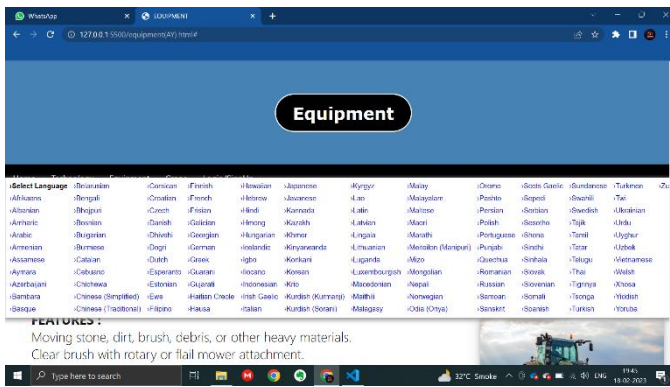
WhatsApp × EQUIPMENT × +

127.0.0.1:5500/equipment(AY).html#

Equipment

›Select Language ›Afrikaans ›Albanian ›Amharic ›Arabic ›Armenian ›Assamese ›Aymara ›Azerbaijani ›Bambara ›Basque

›Belarusian ›Bengali ›Bhojpuri ›Bosnian ›Bulgarian ›Burmese ›Catalan ›Cebuano ›Chichewa ›Chinese (Simplified) ›Chinese (Traditional)

›Corsican ›Croatian ›Czech ›Danish ›Dhivehi ›Dogri ›Dutch ›Esperanto ›Estonian ›Ewe ›Filipino

›Finnish ›French ›Frisian ›Galician ›Georgian ›German ›Greek ›Guarani ›Gujarati ›Haitian Creole ›Hausa

›Hawaiian ›Hebrew ›Hindi ›Hmong ›Hungarian ›Icelandic ›Igbo ›Ilocano ›Indonesian ›Irish Gaelic ›Italian

›Japanese ›Javanese ›Kannada ›Kazakh ›Khmer ›Kinyarwanda ›Konkani ›Korean ›Krio ›Kurdish (Kurmanji) ›Kurdish (Sorani)

›Kyrgyz ›Lao ›Latin ›Latvian ›Lingala ›Lithuanian ›Luganda ›Luxembourgish ›Macedonian ›Maithili ›Malagasy

›Malay ›Malayalam ›Maltese ›Maori ›Marathi ›Meiteilon (Manipuri) ›Mizo ›Mongolian ›Nepali ›Norwegian ›Odia (Oriya)

›Oromo ›Pashto ›Persian ›Polish ›Portuguese ›Punjabi ›Quechua ›Romanian ›Russian ›Samoan ›Sanskrit

›Scots Gaelic ›Sepedi ›Serbian ›Sesotho ›Shona ›Sindhi ›Sinhala ›Slovak ›Slovenian ›Somali ›Spanish

›Sundanese ›Swahili ›Swedish ›Tajik ›Tamil ›Tatar ›Telugu ›Thai ›Tigrinya ›Tsonga ›Turkish

›Turkmen ›Twi ›Ukrainian ›Urdu ›Uyghur ›Uzbek ›Vietnamese ›Welsh ›Xhosa ›Yiddish ›Yoruba

›Zu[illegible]

FEATURES :
Moving stone, dirt, brush, debris, or other heavy materials.
Clear brush with rotary or flail mower attachment.

Type here to search

32°C Smoke ENG 19:45 18-02-2023